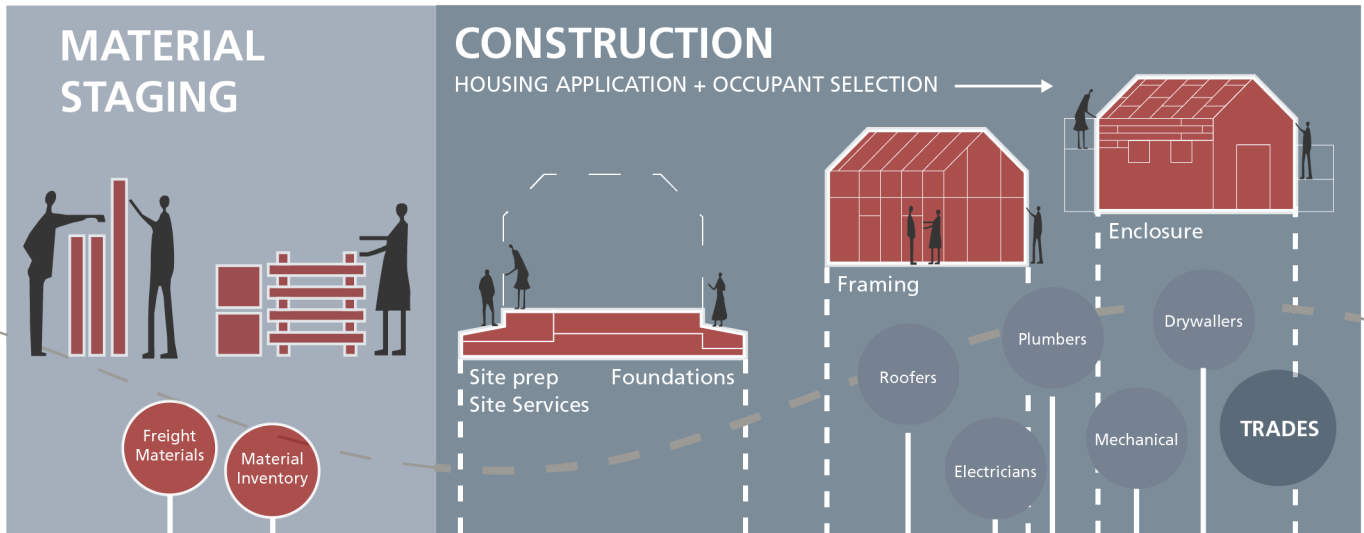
MATERIAL STAGING

CONSTRUCTION

HOUSING APPLICATION + OCCUPANT SELECTION

Enclosure

Framing

Site prep
Site Services

Foundations

Roofers

Plumbers

Drywallers

Electricians

Mechanical

TRADES

Freight Materials

Material Inventory